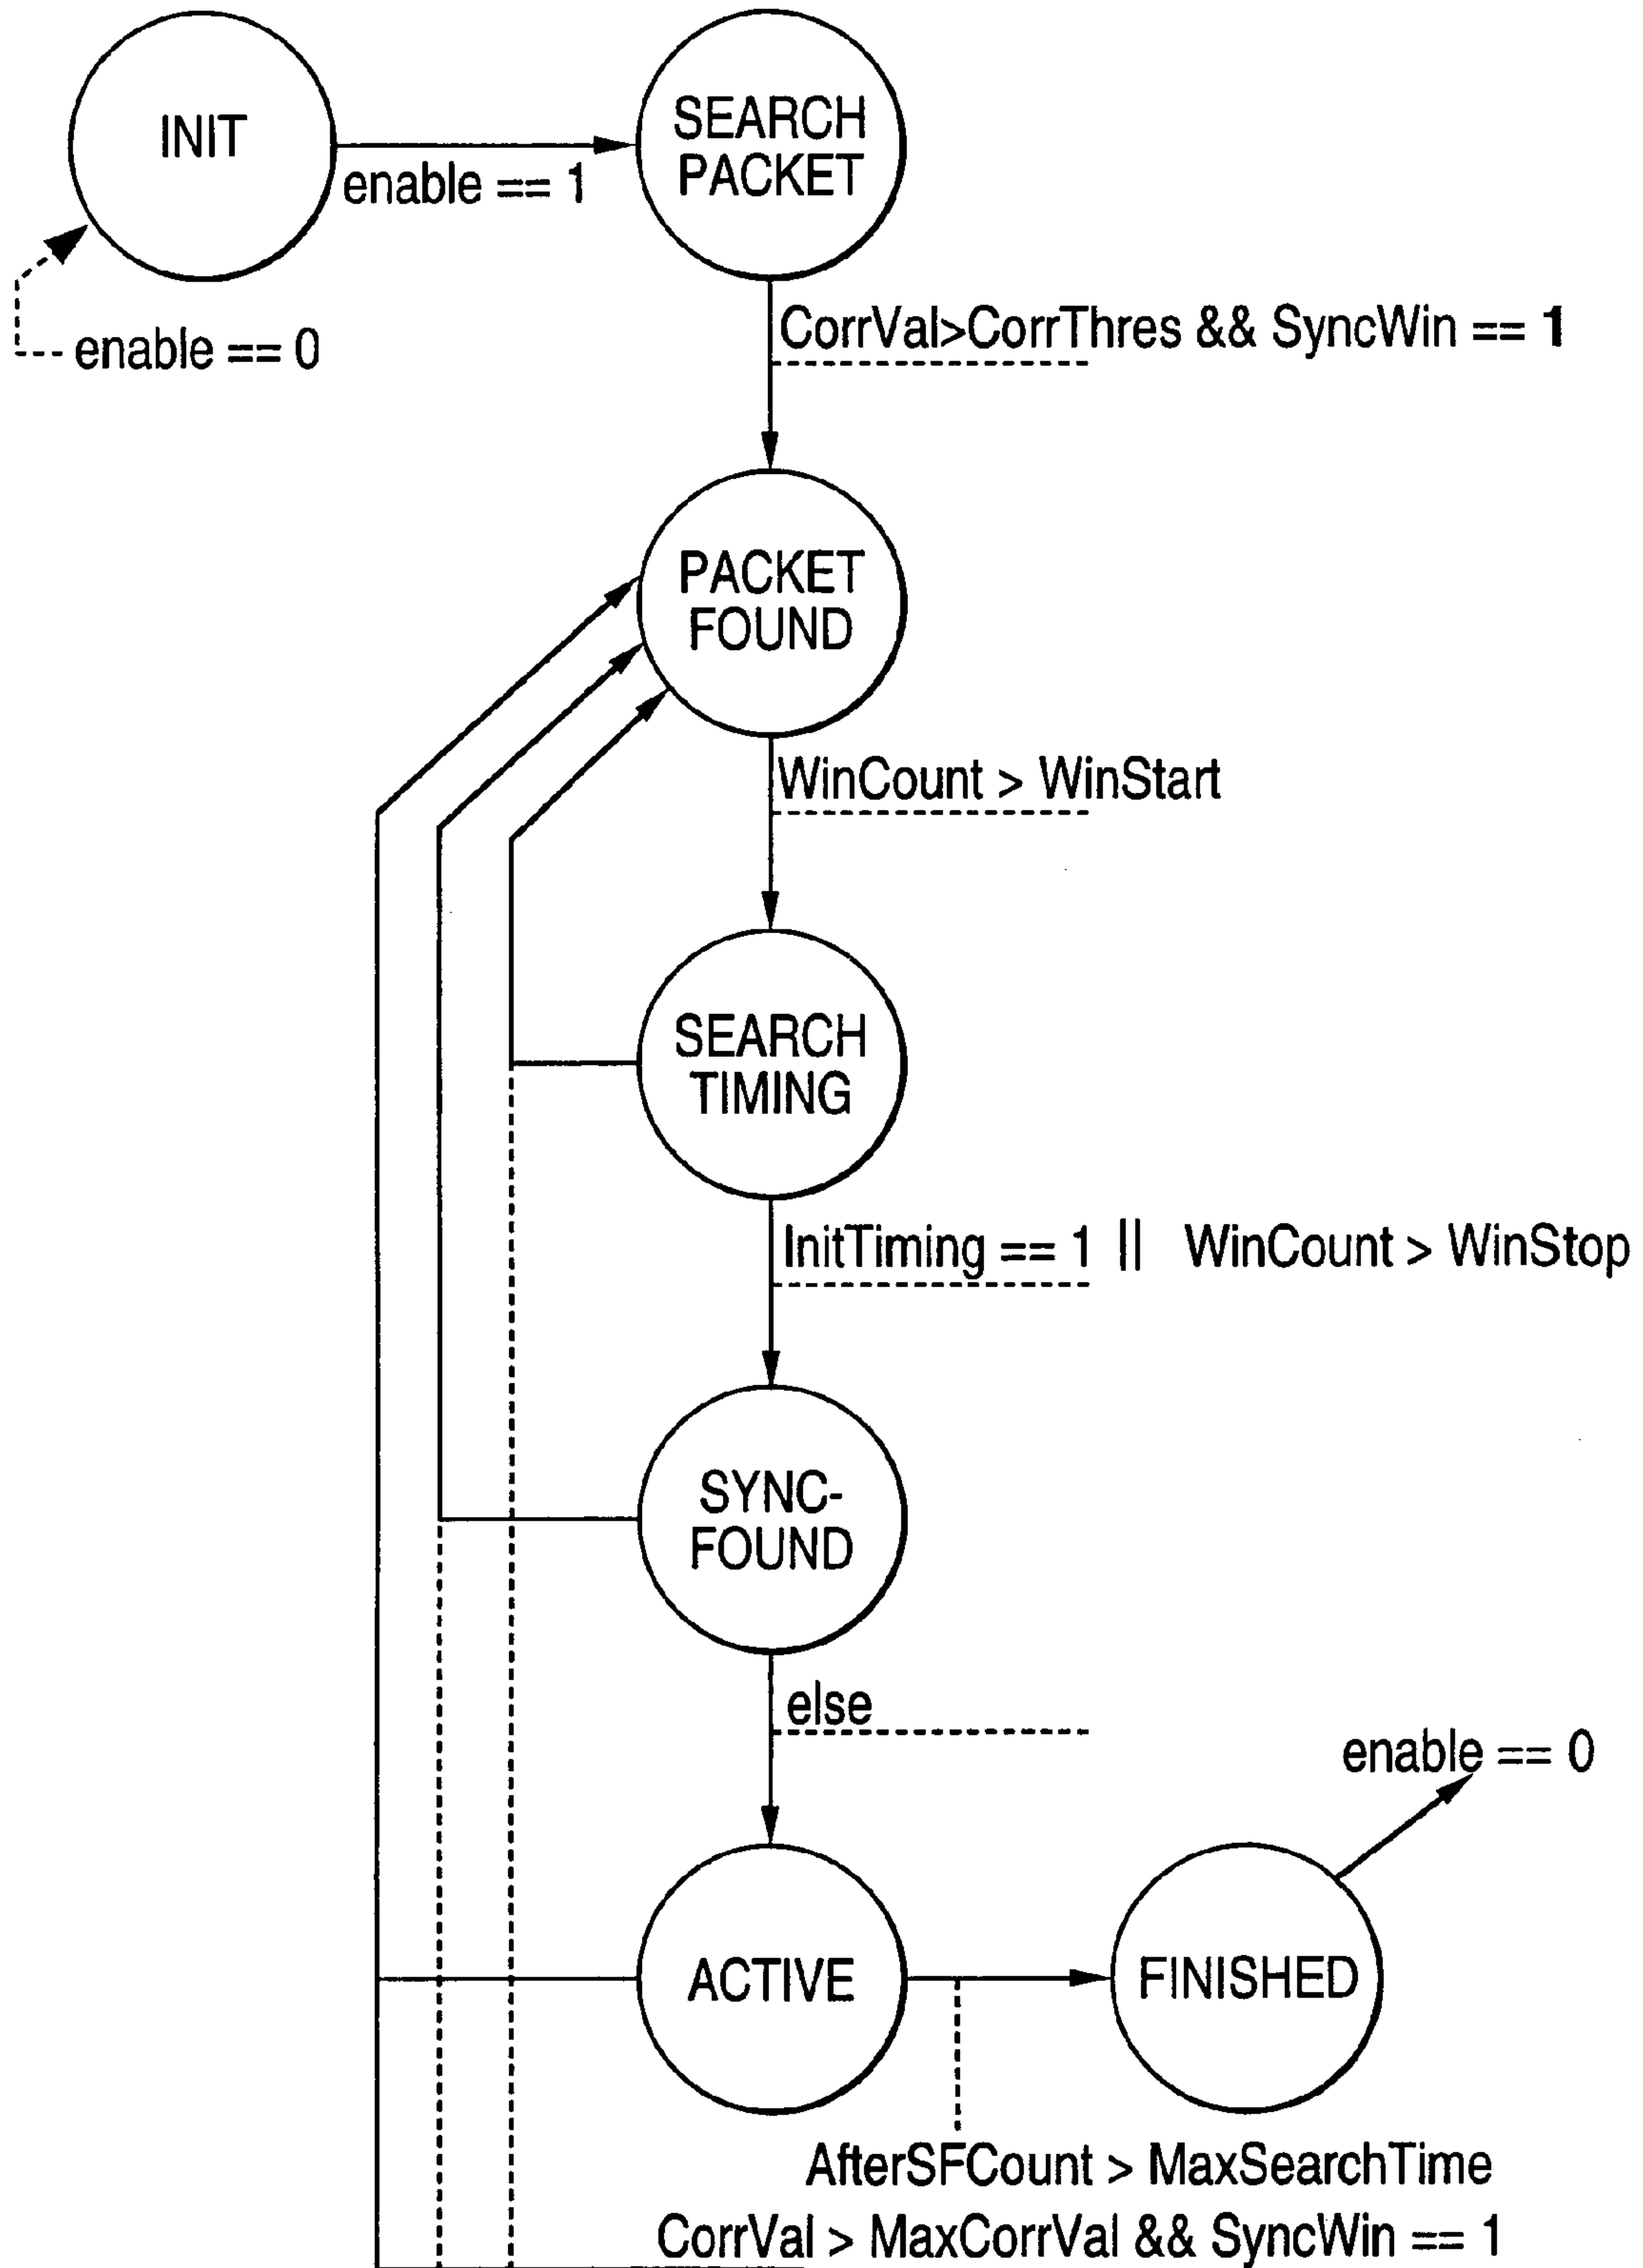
INIT

enable == 1

SEARCH PACKET

enable == 0

CorrVal>CorrThres && SyncWin == 1

PACKET FOUND

WinCount > WinStart

SEARCH TIMING

InitTiming == 1 || WinCount > WinStop

SYNC-FOUND

else

enable == 0

ACTIVE

FINISHED

AfterSFCount > MaxSearchTime

CorrVal > MaxCorrVal && SyncWin == 1